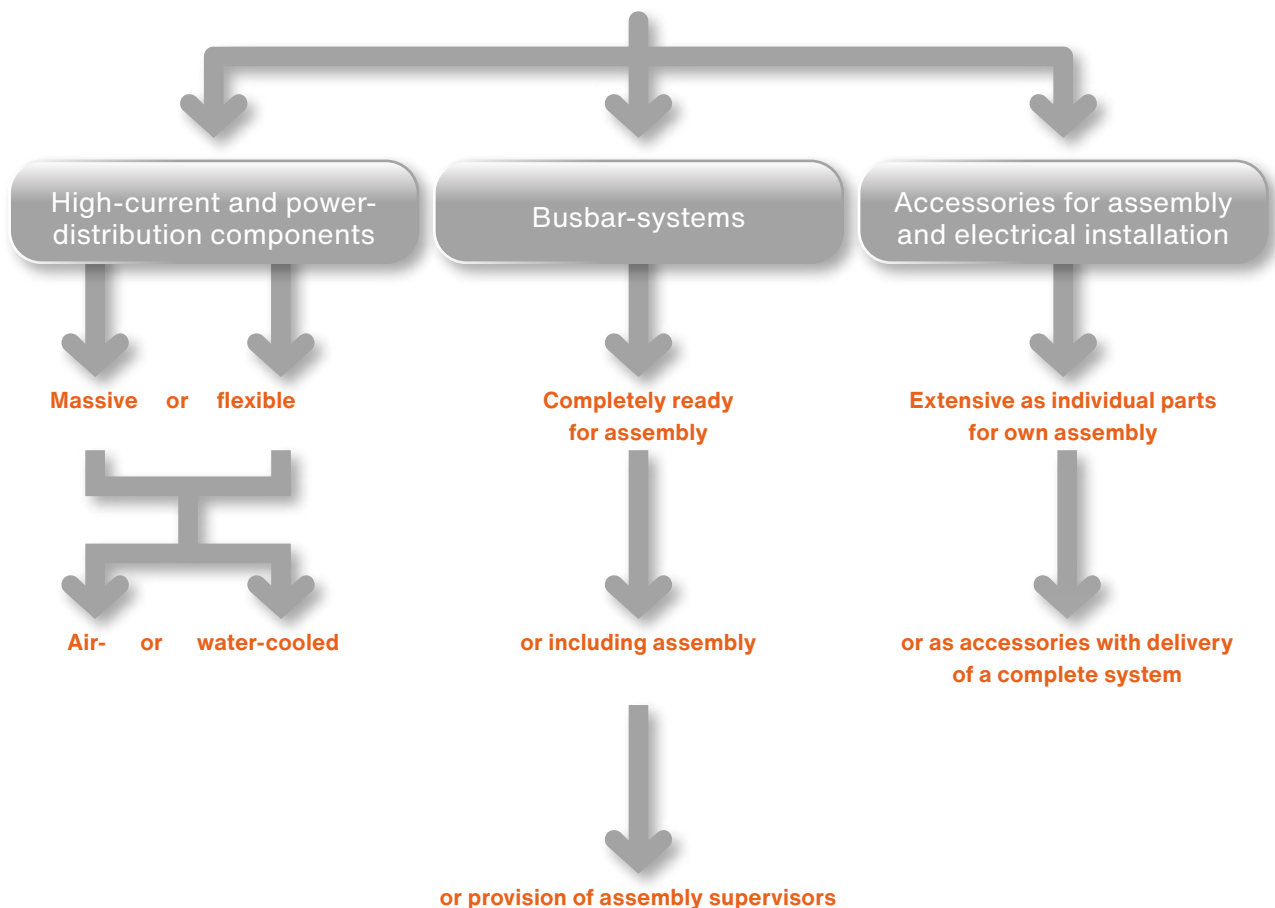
High-current and power-distribution components

Busbar-systems

Accessories for assembly and electrical installation

Massive or flexible

Completely ready for assembly

Extensive as individual parts for own assembly

Air- or water-cooled

or including assembly

or as accessories with delivery of a complete system

or provision of assembly supervisors